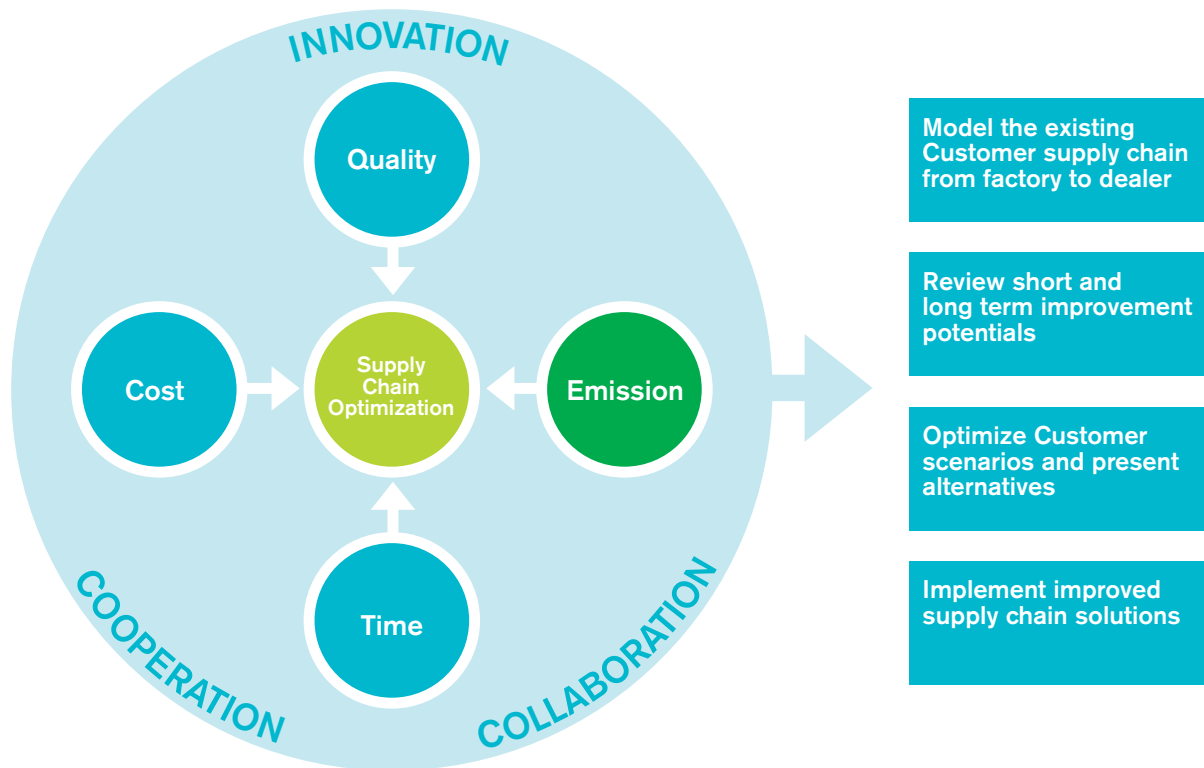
INNOVATION

Quality

Cost

Supply Chain Optimization

Emission

Time

COOPERATION

COLLABORATION

Model the existing Customer supply chain from factory to dealer

Review short and long term improvement potentials

Optimize Customer scenarios and present alternatives

Implement improved supply chain solutions